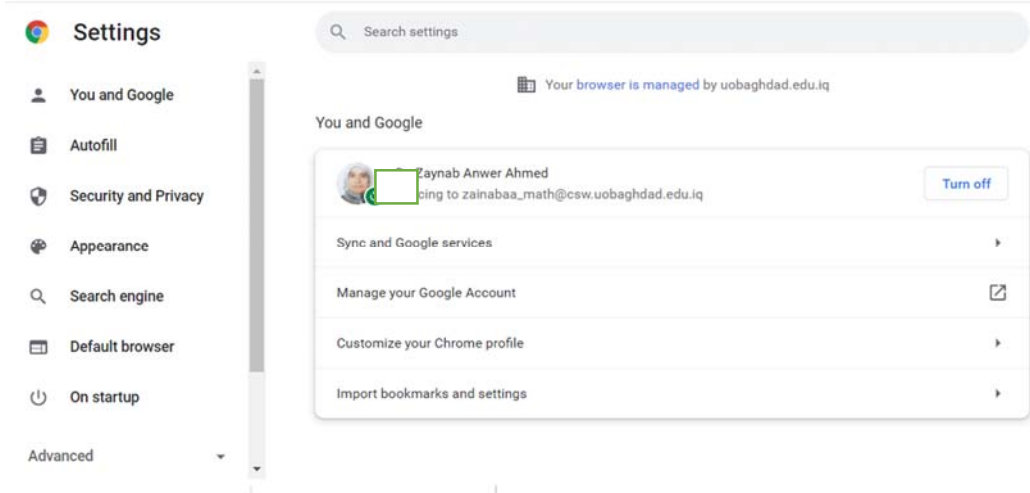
Settings

You and Google

Autofill

Security and Privacy

Appearance

Search engine

Default browser

On startup

Advanced

Search settings

Your browser is managed by uobaghdad.edu.iq

You and Google

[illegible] Zaynab Anwer Ahmed
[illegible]cing to zainabaa_math@csw.uobaghdad.edu.iq

Turn off

Sync and Google services

Manage your Google Account

Customize your Chrome profile

Import bookmarks and settings